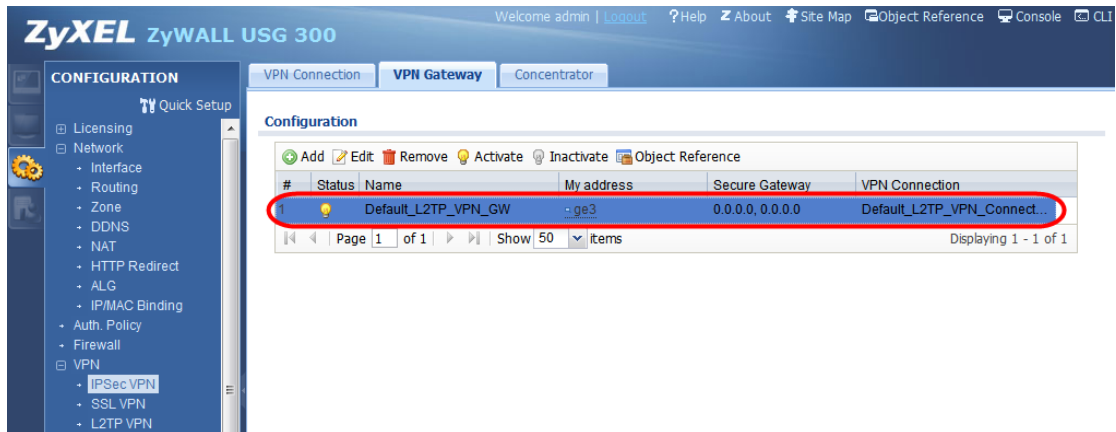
ZyXEL ZyWALL USG 300

Welcome admin | Logout ? Help About Site Map Object Reference Console CLI

CONFIGURATION

Quick Setup

Licensing
Network
Interface
Routing
Zone
DDNS
NAT
HTTP Redirect
ALG
IP/MAC Binding
Auth. Policy
Firewall
VPN
IPSec VPN
SSL VPN
L2TP VPN

VPN Connection | VPN Gateway | Concentrator

Configuration

Add Edit Remove Activate Inactivate Object Reference

| # | Status | Name | My address | Secure Gateway | VPN Connection |
|---|---|---|---|---|---|
| 1 | | Default_L2TP_VPN_GW | ge3 | 0.0.0.0, 0.0.0.0 | Default_L2TP_VPN_Connect... |

Page 1 of 1 | Show 50 items | Displaying 1 - 1 of 1